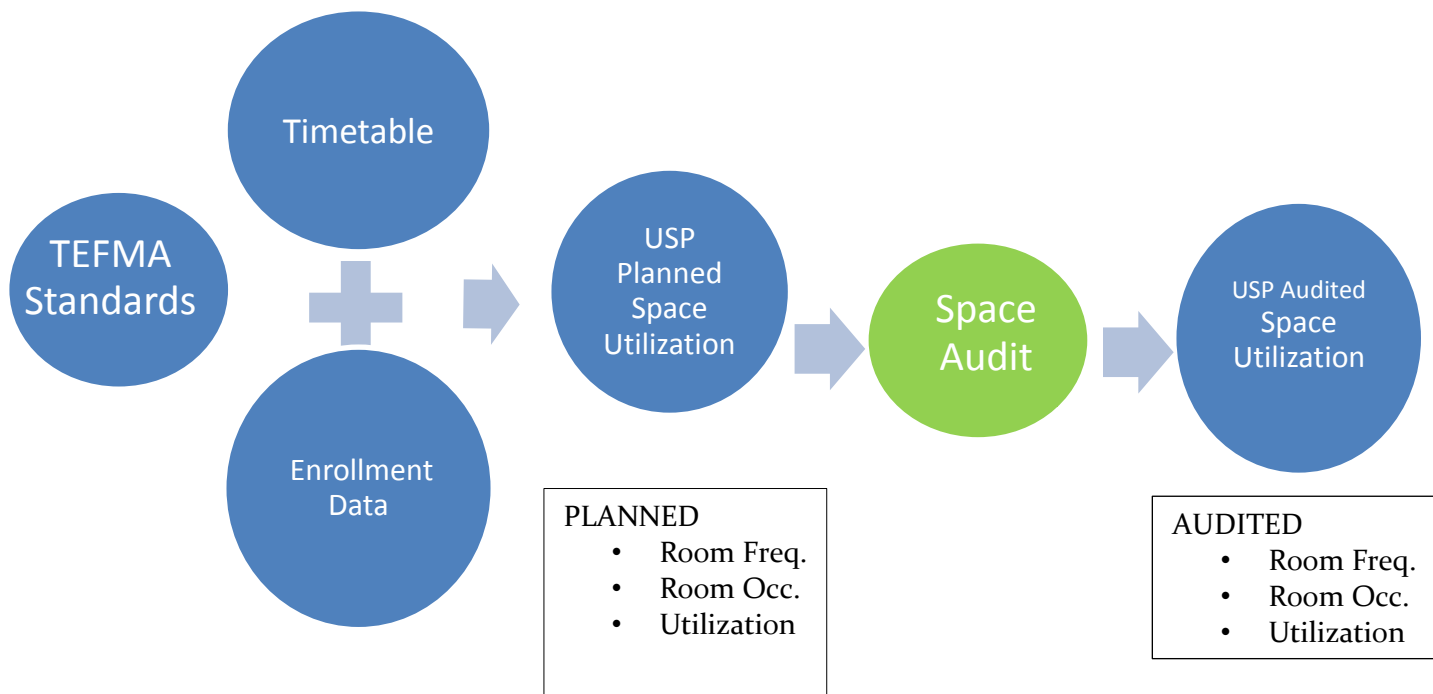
Timetable

TEFMA Standards

Enrollment Data

USP Planned Space Utilization

PLANNED
- Room Freq.
- Room Occ.
- Utilization

Space Audit

USP Audited Space Utilization

AUDITED
- Room Freq.
- Room Occ.
- Utilization